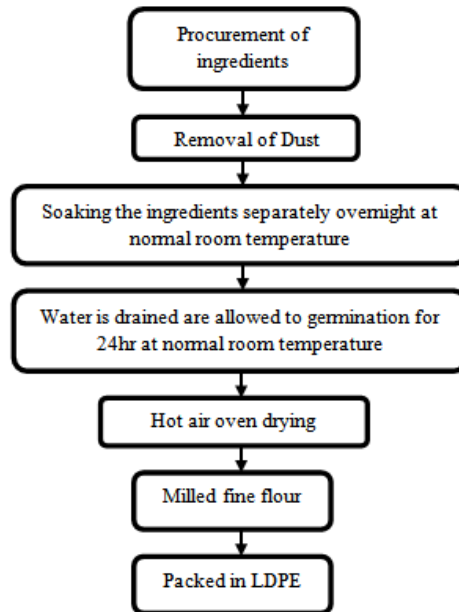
Procurement of ingredients

Removal of Dust

Soaking the ingredients separately overnight at normal room temperature

Water is drained are allowed to germination for 24hr at normal room temperature

Hot air oven drying

Milled fine flour

Packed in LDPE